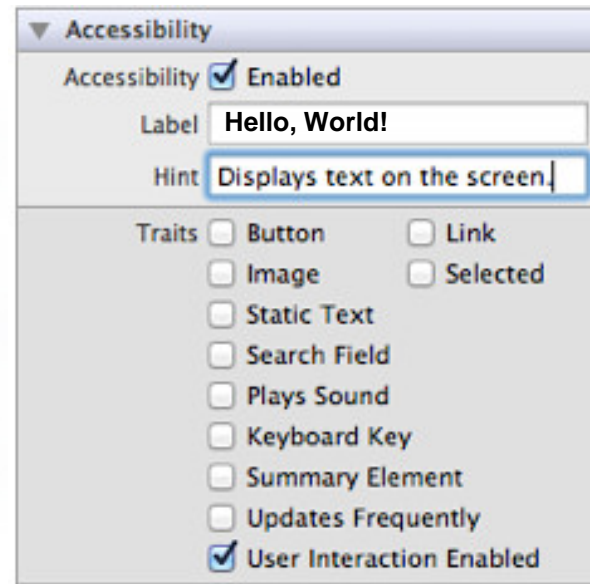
Accessibility

Accessibility Enabled

Label Hello, World!

Hint Displays text on the screen.

Traits Button Link

Image Selected

Static Text

Search Field

Plays Sound

Keyboard Key

Summary Element

Updates Frequently

User Interaction Enabled